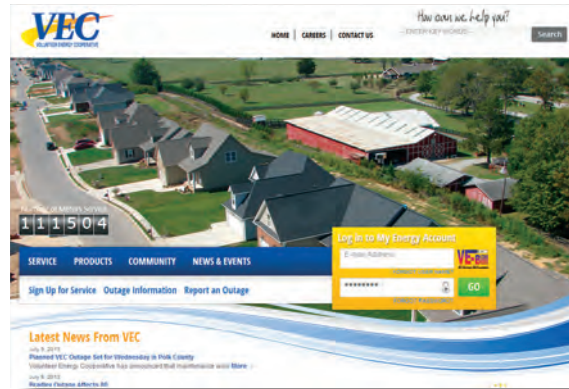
VEC
VOLUNTEER ENERGY COOPERATIVE

HOME | CAREERS | CONTACT US

How can we help you?
ENTER KEYWORDS
Search

Number of Meters Served
111504

SERVICE PRODUCTS COMMUNITY NEWS & EVENTS

Log in to My Energy Account
E-mail Address
FORGOT USERNAME
********
FORGOT PASSWORD
GO

Sign Up for Service Outage Information Report an Outage

Latest News From VEC
July 9, 2013
Planned VEC Outage Set for Wednesday in Polk County
Volunteer Energy Cooperative has announced that maintenance work More
July 9, 2013
Readie Outage Affects 80